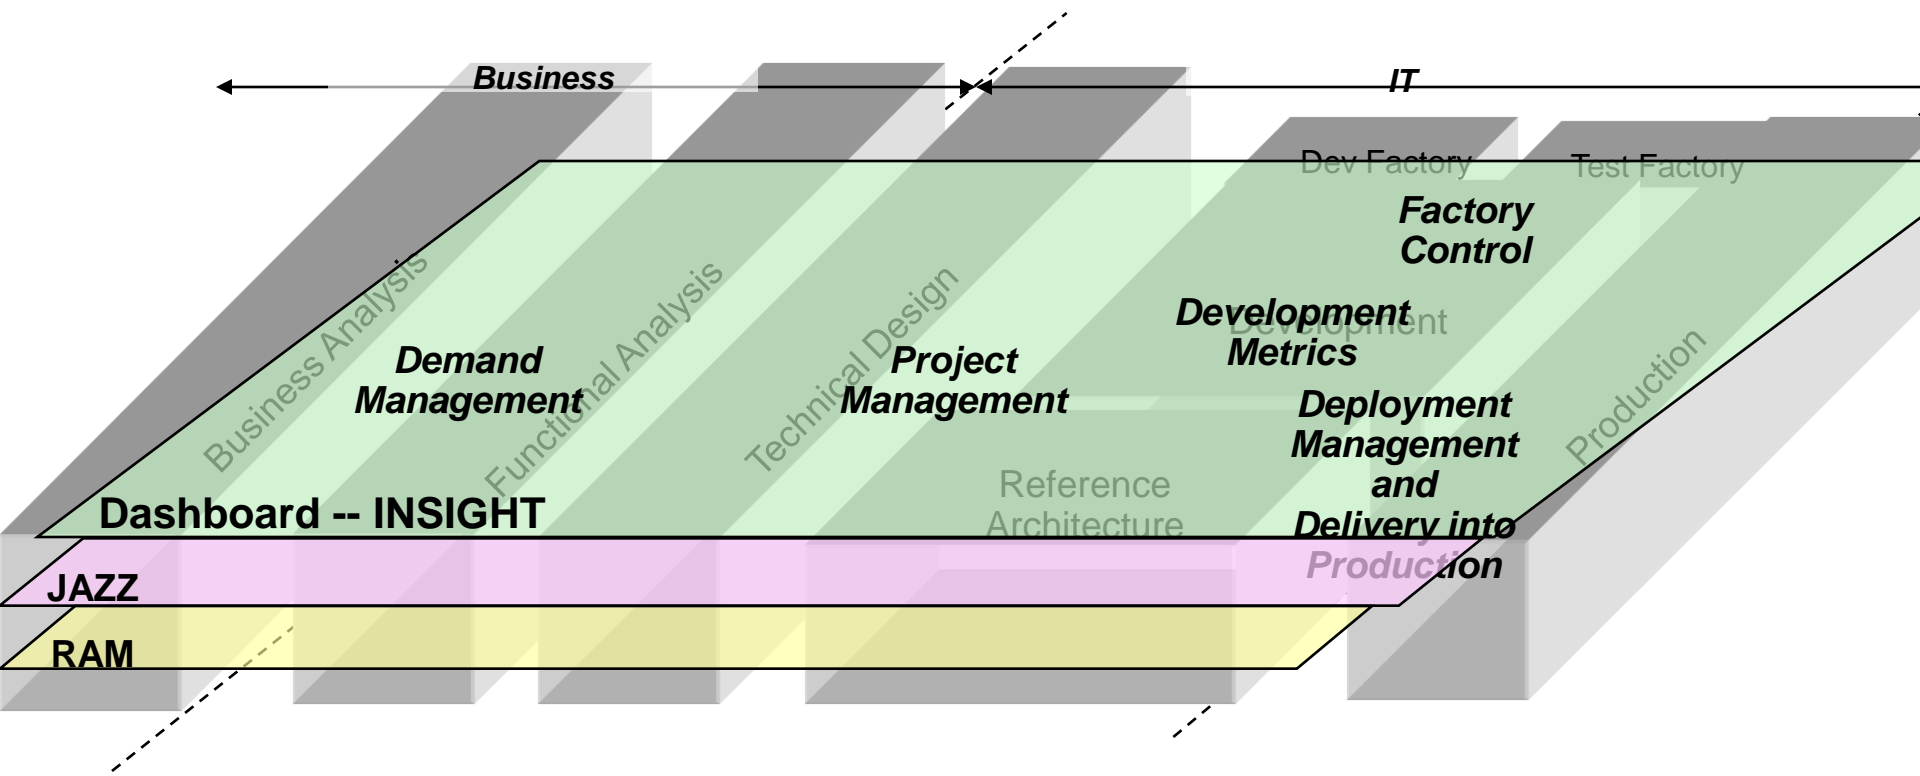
Business

IT

Dev Factory

Test Factory

Factory Control

Business Analysis

Functional Analysis

Technical Design

Development

Production

Demand Management

Project Management

Development Metrics

Deployment Management and Delivery into Production

Reference Architecture

Dashboard -- INSIGHT

JAZZ

RAM